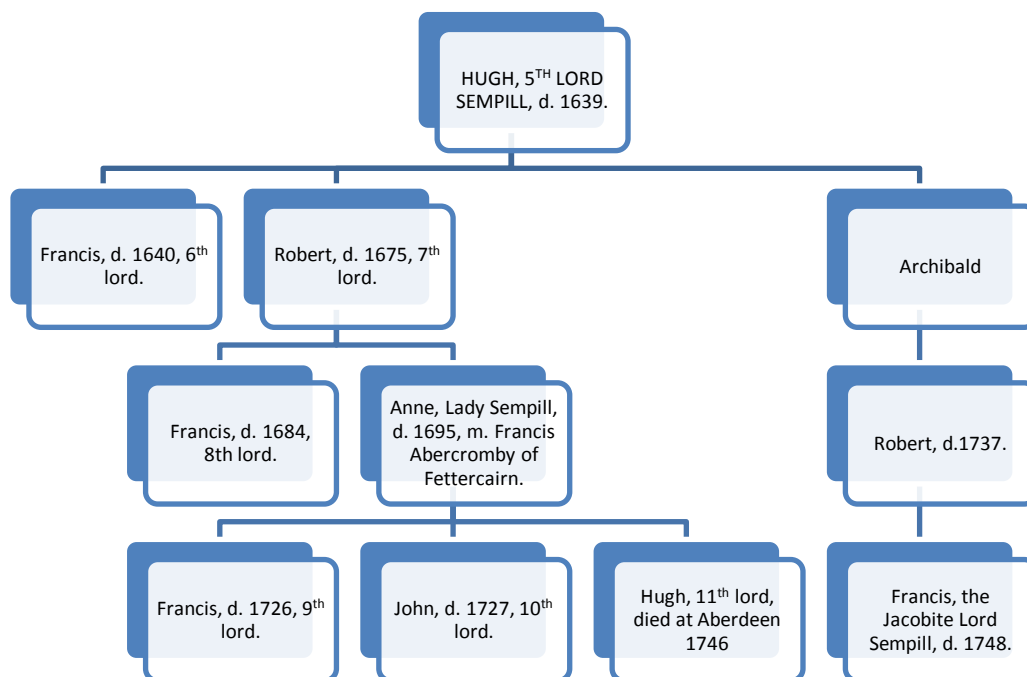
HUGH, 5$^{TH}$ LORD SEMPILL, d. 1639.

Francis, d. 1640, 6$^{th}$ lord.

Robert, d. 1675, 7$^{th}$ lord.

Archibald

Francis, d. 1684, 8th lord.

Anne, Lady Sempill, d. 1695, m. Francis Abercromby of Fettercairn.

Robert, d.1737.

Francis, d. 1726, 9$^{th}$ lord.

John, d. 1727, 10$^{th}$ lord.

Hugh, 11$^{th}$ lord, died at Aberdeen 1746

Francis, the Jacobite Lord Sempill, d. 1748.